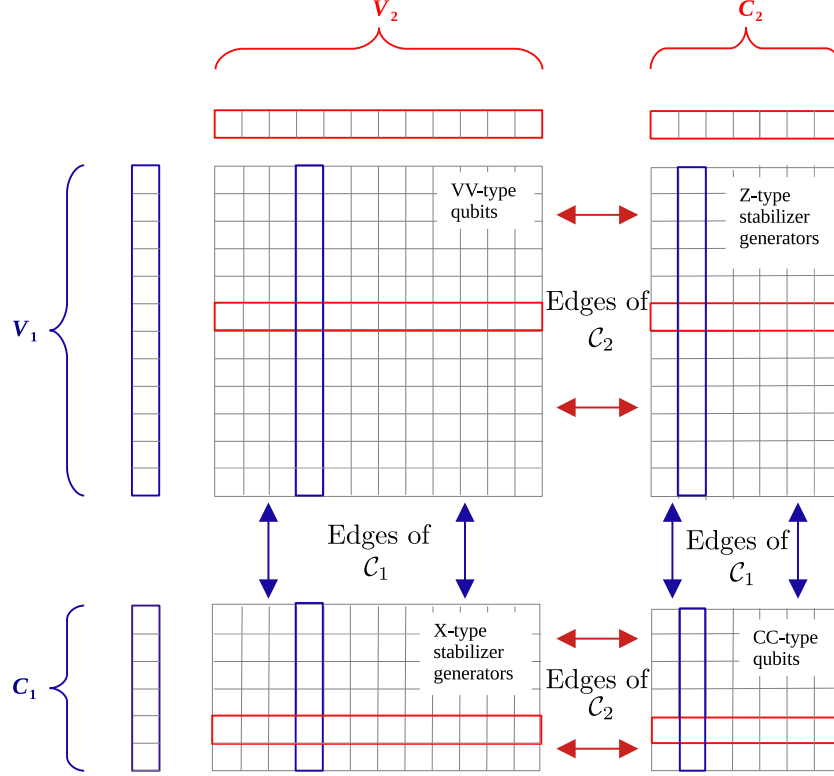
$V_2$

$C_2$

$V_1$

VV-type qubits

Z-type stabilizer generators

Edges of $\mathcal{C}_2$

Edges of $\mathcal{C}_1$

Edges of $\mathcal{C}_1$

$C_1$

X-type stabilizer generators

CC-type qubits

Edges of $\mathcal{C}_2$